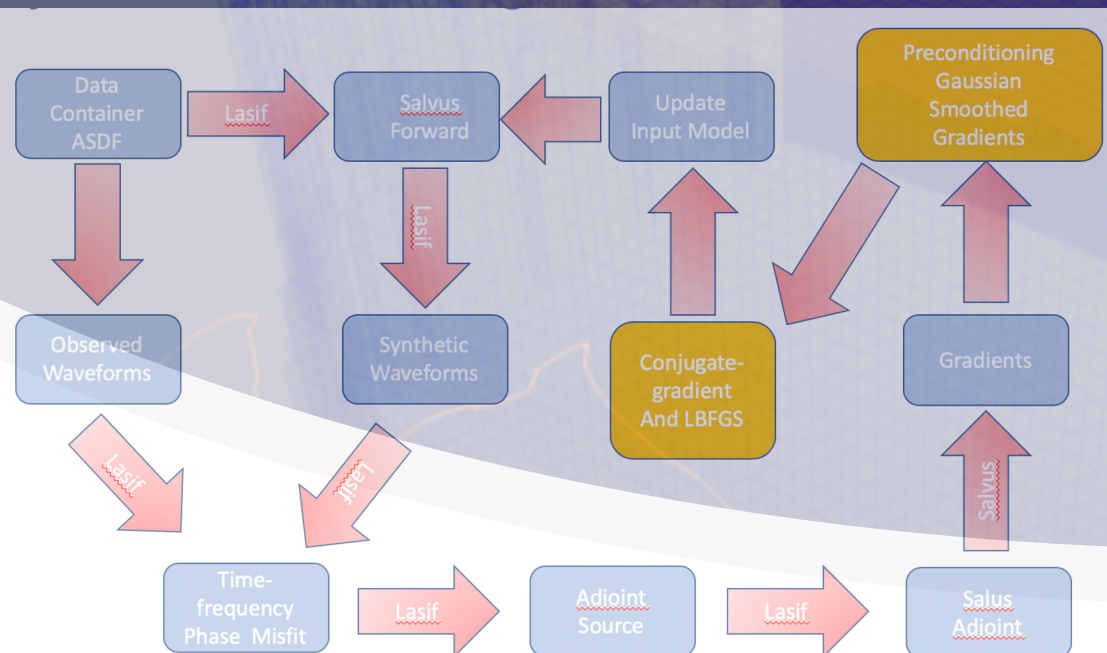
Data Container ASDF

Lasif

Salvus Forward

Update Input Model

Preconditioning Gaussian Smoothed Gradients

Lasif

Observed Waveforms

Synthetic Waveforms

Conjugate-gradient And LBFGS

Gradients

Lasif

Lasif

Salvus

Time-frequency Phase Misfit

Lasif

Adioint Source

Lasif

Salus Adioint